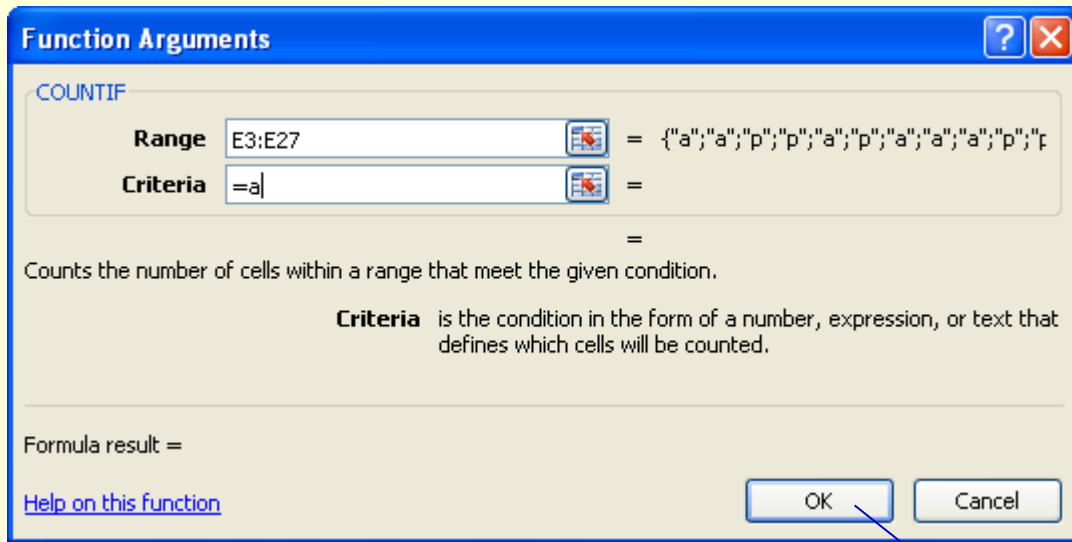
Function Arguments

COUNTIF

Range E3:E27 = {"a";"a";"p";"p";"a";"p";"a";"a";"a";"p";"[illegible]

Criteria =a =

=

Counts the number of cells within a range that meet the given condition.

Criteria is the condition in the form of a number, expression, or text that defines which cells will be counted.

Formula result =

Help on this function

OK Cancel